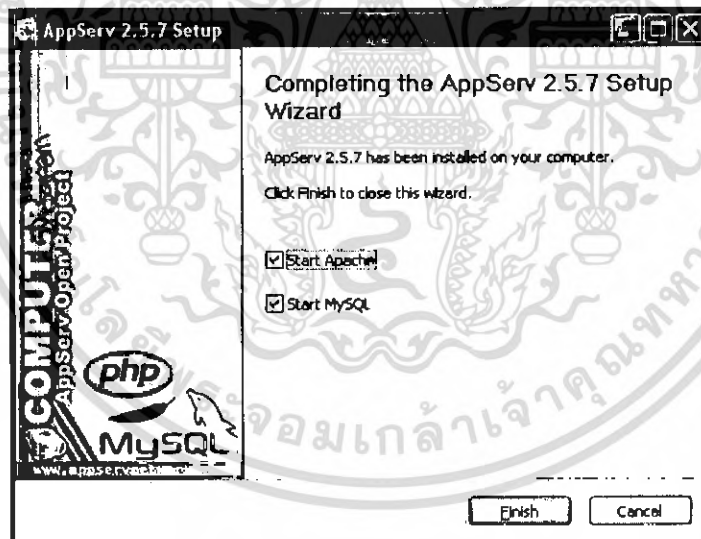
AppServ 2.5.7 Setup

Completing the AppServ 2.5.7 Setup Wizard

AppServ 2.5.7 has been installed on your computer.

Click Finish to close this wizard.

Start Apache

Start MySQL

COMPUTER

AppServ Open Project

php

MySQL

www.appservnetwork.com

จอมเกล้าเจ้าคุณทหาร

Finish

Cancel